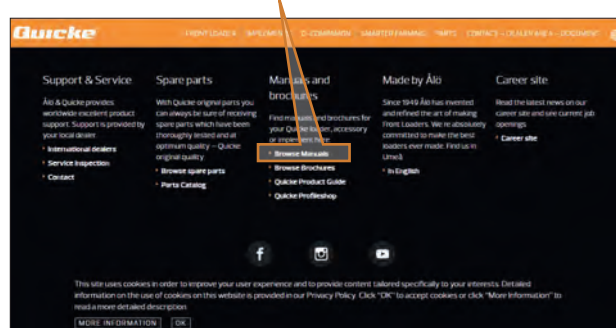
Quicke

FRONT LOADERS IMPLEMENTS Q-COMPANION SMARTER FARMING PARTS CONTACT – DEALER AREA – DOCUMENT

Support & Service

Ålö & Quicke provides worldwide excellent product support. Support is provided by your local dealer.

• International dealers
• Service inspection
• Contact

Spare parts

With Quicke original parts you can always be sure of receiving spare parts which have been thoroughly tested and at optimum quality – Quicke original quality.

• Browse spare parts
• Parts Catalog

Manuals and brochures

Find manuals and brochures for your Quicke loader, accessory or implement here.

• Browse Manuals
• Browse Brochures
• Quicke Product Guide
• Quicke Profileshop

Made by Ålö

Since 1949 Ålö has invented and refined the art of making Front Loaders. We are absolutely committed to make the best loaders ever made. Find us in Umeå.

• In English

Career site

Read the latest news on our career site and see current job openings.

• Career site

This site uses cookies in order to improve your user experience and to provide content tailored specifically to your interests. Detailed information on the use of cookies on this website is provided in our Privacy Policy. Click "OK" to accept cookies or click "More Information" to read a more detailed description.

MORE INFORMATION OK